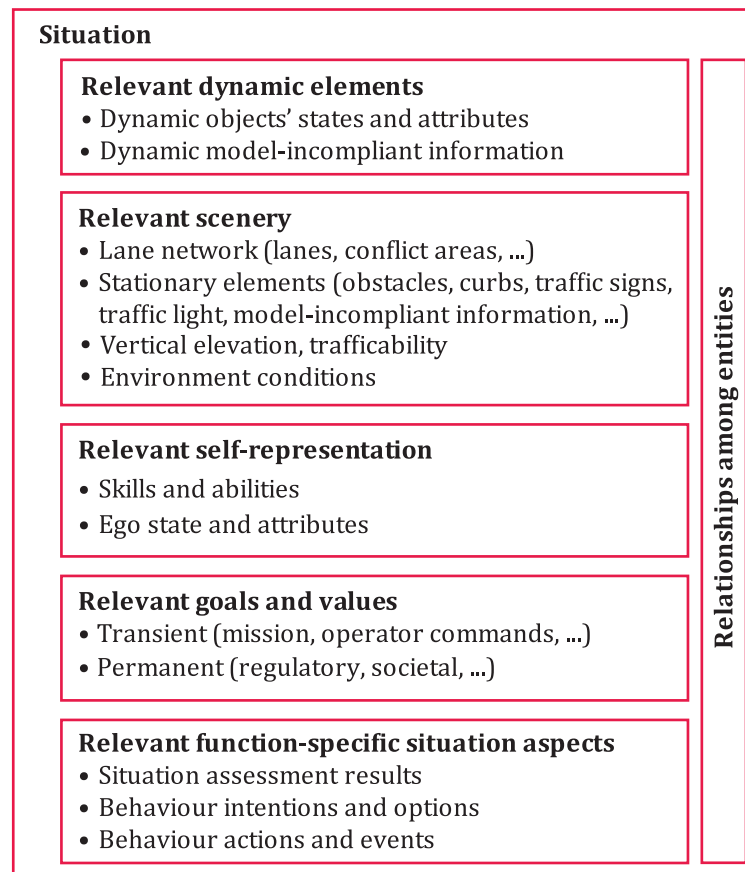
Situation

**Relevant dynamic elements**
• Dynamic objects' states and attributes
• Dynamic model-incompliant information

**Relevant scenery**
• Lane network (lanes, conflict areas, ...)
• Stationary elements (obstacles, curbs, traffic signs, traffic light, model-incompliant information, ...)
• Vertical elevation, trafficability
• Environment conditions

**Relevant self-representation**
• Skills and abilities
• Ego state and attributes

**Relevant goals and values**
• Transient (mission, operator commands, ...)
• Permanent (regulatory, societal, ...)

**Relevant function-specific situation aspects**
• Situation assessment results
• Behaviour intentions and options
• Behaviour actions and events

Relationships among entities